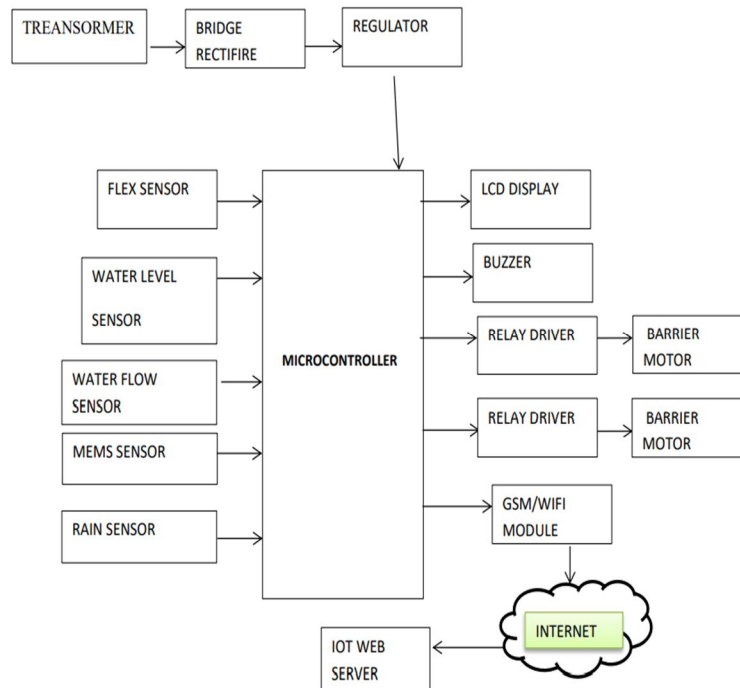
TREANSORMER

BRIDGE RECTIFIRE

REGULATOR

FLEX SENSOR

WATER LEVEL

SENSOR

WATER FLOW SENSOR

MEMS SENSOR

RAIN SENSOR

MICROCONTROLLER

LCD DISPLAY

BUZZER

RELAY DRIVER

BARRIER MOTOR

RELAY DRIVER

BARRIER MOTOR

GSM/WIFI MODULE

INTERNET

IOT WEB SERVER